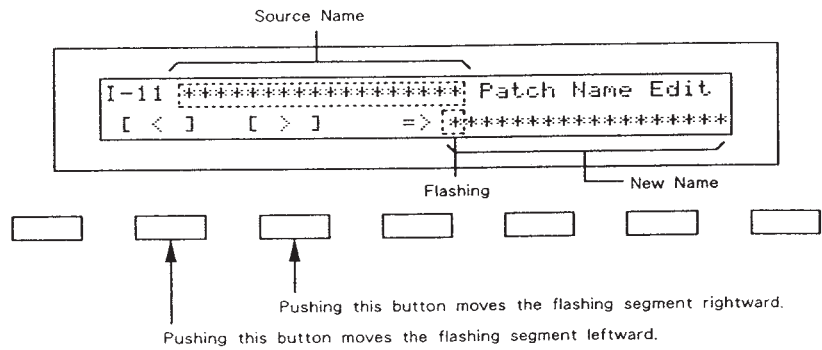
Source Name

I-11 **************** Patch Name Edit
[ < ]   [ > ]   => ****************

Flashing

New Name

Pushing this button moves the flashing segment rightward.

Pushing this button moves the flashing segment leftward.